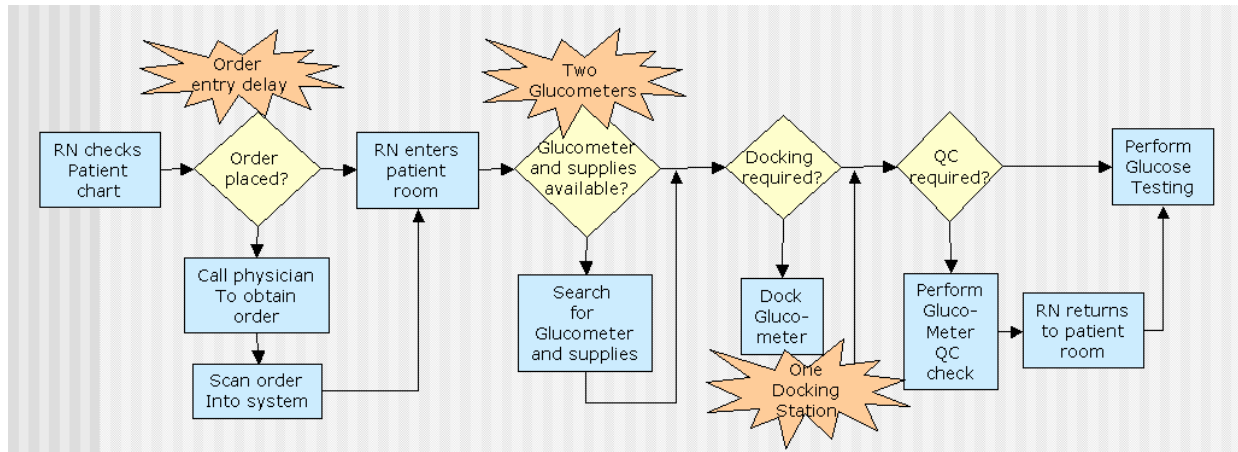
Order entry delay

Two Glucometers

RN checks Patient chart

Order placed?

RN enters patient room

Glucometer and supplies available?

Docking required?

QC required?

Perform Glucose Testing

Call physician To obtain order

Scan order Into system

Search for Glucometer and supplies

Dock Glucometer

One Docking Station

Perform Gluco-Meter QC check

RN returns to patient room